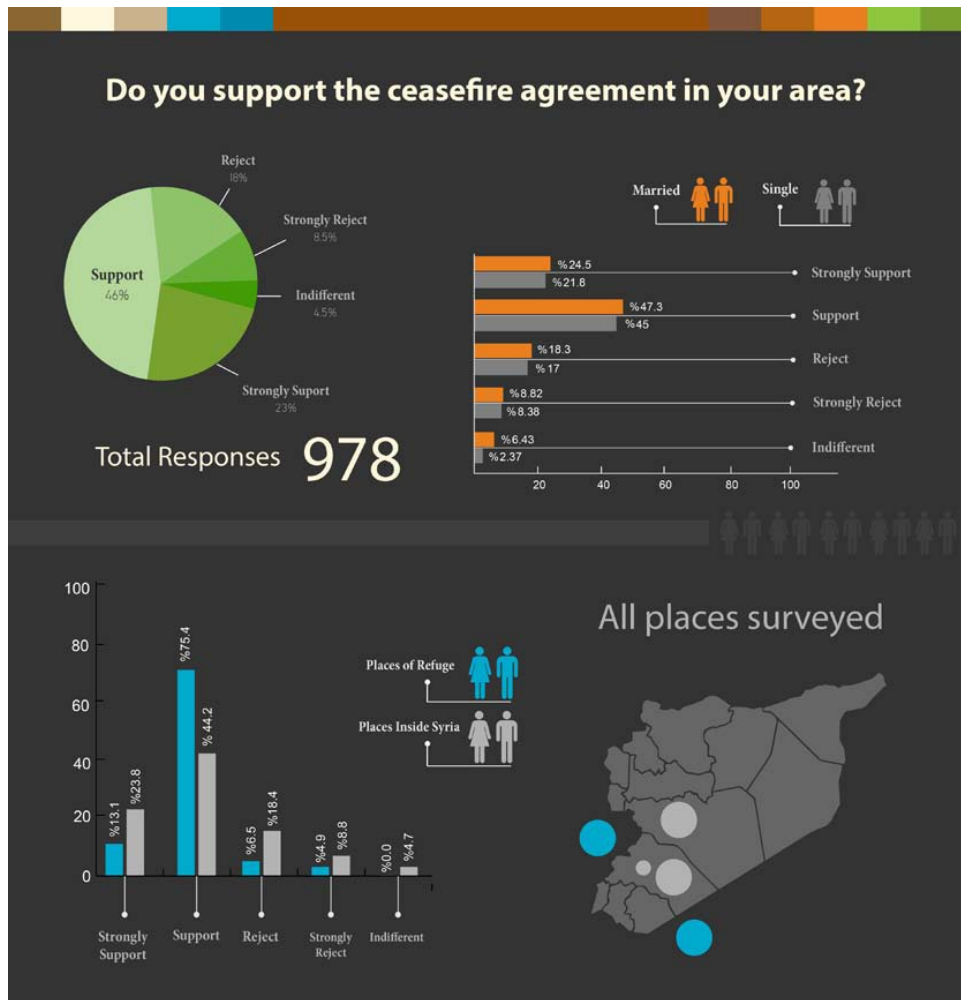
Do you support the ceasefire agreement in your area?

Reject
18%

Strongly Reject
8.5%

Support
46%

Indifferent
4.5%

Strongly Suport
23%

Total Responses 978

Married

Single

| | Married | Single |
|---|---|---|
| Strongly Support | %24.5 | %21.8 |
| Support | %47.3 | %45 |
| Reject | %18.3 | %17 |
| Strongly Reject | %8.82 | %8.38 |
| Indifferent | %6.43 | %2.37 |

20 40 60 80 100

100
80
60
40
20
0

Places of Refuge

Places Inside Syria

| | Places of Refuge | Places Inside Syria |
|---|---|---|
| Strongly Support | %13.1 | %23.8 |
| Support | %75.4 | % 44.2 |
| Reject | %6.5 | %18.4 |
| Strongly Reject | %4.9 | %8.8 |
| Indifferent | %0.0 | %4.7 |

All places surveyed